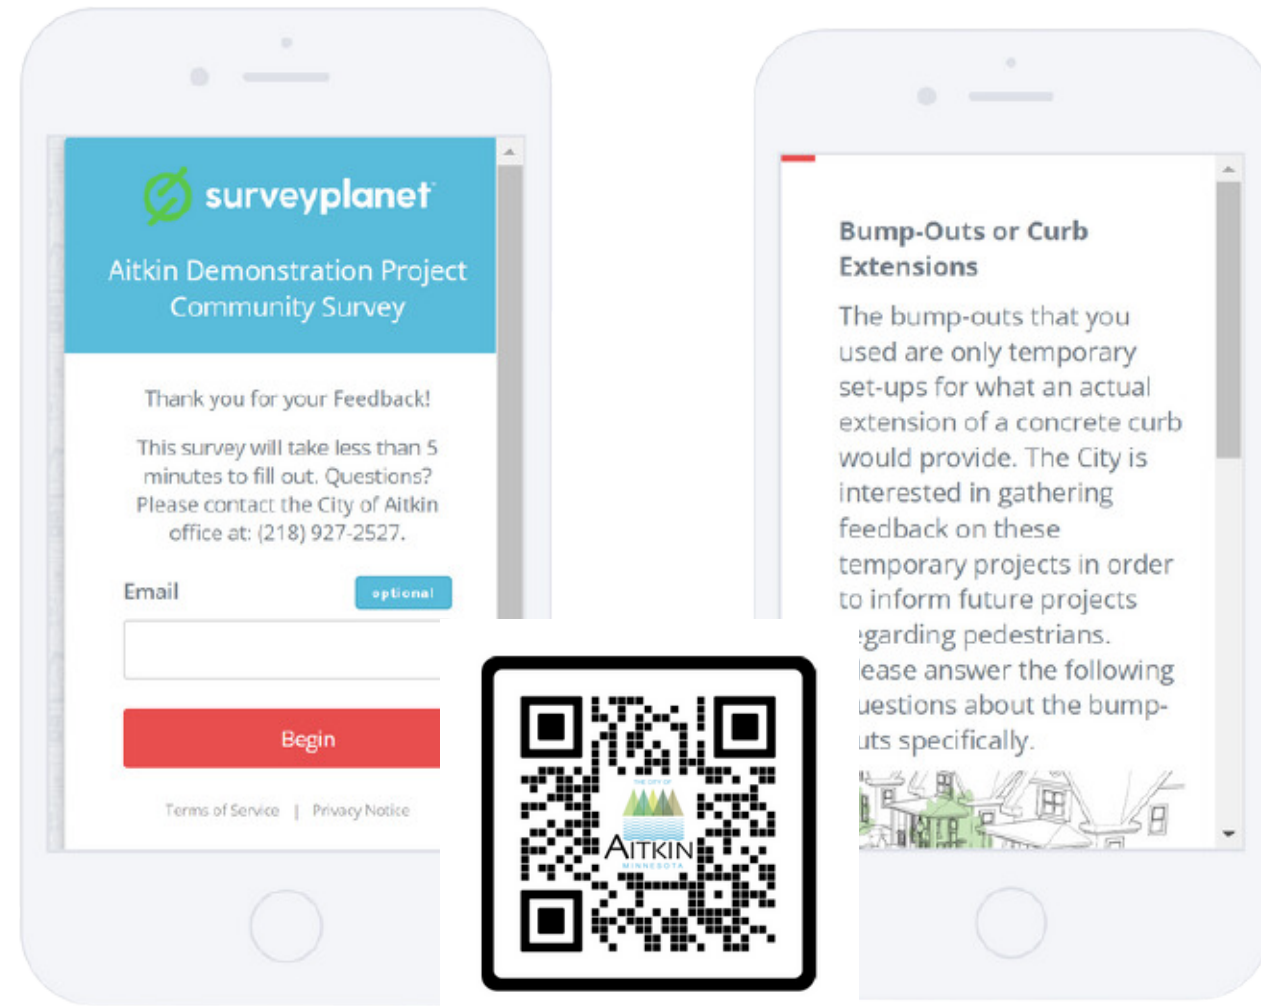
surveyplanet

Aitkin Demonstration Project Community Survey

Thank you for your Feedback!

This survey will take less than 5 minutes to fill out. Questions? Please contact the City of Aitkin office at: (218) 927-2527.

Email

optional

Begin

Terms of Service | Privacy Notice

AITKIN
MINNESOTA

Bump-Outs or Curb Extensions

The bump-outs that you used are only temporary set-ups for what an actual extension of a concrete curb would provide. The City is interested in gathering feedback on these temporary projects in order to inform future projects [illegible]garding pedestrians. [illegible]lease answer the following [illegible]uestions about the bump-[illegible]uts specifically.